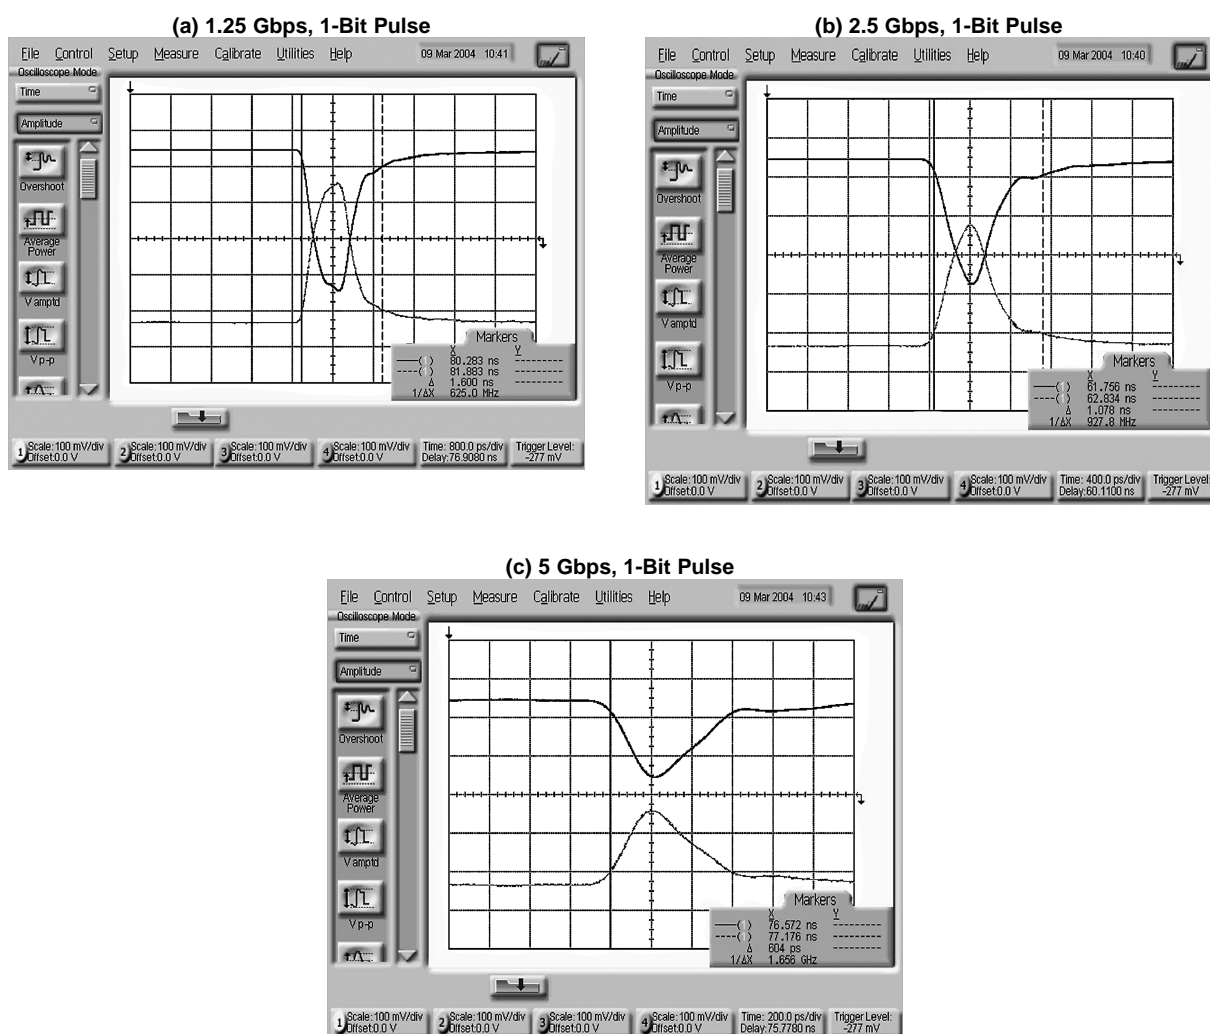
(a) 1.25 Gbps, 1-Bit Pulse

File Control Setup Measure Calibrate Utilities Help 09 Mar 2004 10:41

Oscilloscope Mode

Time

Amplitude

Overshoot

Average Power

V amptd

Vp-p

Markers

| | X | Y |
|---|---|---|
| ——( ) | 80.283 ns | -------- |
| ----( ) | 81.883 ns | -------- |
| Δ | 1.600 ns | -------- |
| 1/ΔX | 625.0 MHz | |

1 Scale:100 mV/div Offset:0.0 V
2 Scale:100 mV/div Offset:0.0 V
3 Scale:100 mV/div Offset:0.0 V
4 Scale:100 mV/div Offset:0.0 V
Time: 800.0 ps/div Delay:76.9080 ns
Trigger Level: -277 mV

(b) 2.5 Gbps, 1-Bit Pulse

File Control Setup Measure Calibrate Utilities Help 09 Mar 2004 10:40

Oscilloscope Mode

Time

Amplitude

Overshoot

Average Power

V amptd

Vp-p

Markers

| | X | Y |
|---|---|---|
| ——( ) | 61.756 ns | -------- |
| ----( ) | 62.834 ns | -------- |
| Δ | 1.078 ns | -------- |
| 1/ΔX | 927.8 MHz | |

1 Scale:100 mV/div Offset:0.0 V
2 Scale:100 mV/div Offset:0.0 V
3 Scale:100 mV/div Offset:0.0 V
4 Scale:100 mV/div Offset:0.0 V
Time: 400.0 ps/div Delay:60.1100 ns
Trigger Level: -277 mV

(c) 5 Gbps, 1-Bit Pulse

File Control Setup Measure Calibrate Utilities Help 09 Mar 2004 10:43

Oscilloscope Mode

Time

Amplitude

Overshoot

Average Power

V amptd

Vp-p

Markers

| | X | Y |
|---|---|---|
| ——( ) | 76.572 ns | -------- |
| ----( ) | 77.176 ns | -------- |
| Δ | 604 ps | -------- |
| 1/ΔX | 1.656 GHz | |

1 Scale:100 mV/div Offset:0.0 V
2 Scale:100 mV/div Offset:0.0 V
3 Scale:100 mV/div Offset:0.0 V
4 Scale:100 mV/div Offset:0.0 V
Time: 200.0 ps/div Delay:75.7780 ns
Trigger Level: -277 mV